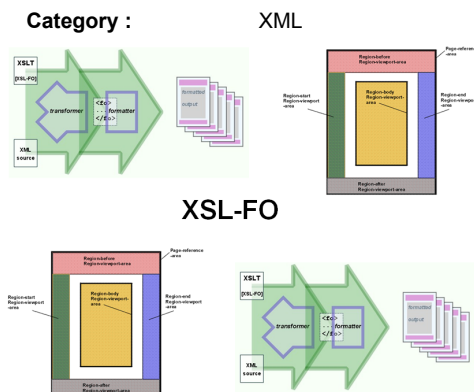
Category : XML

XSLT
[XSL-FO]
transformer
<fo>
...
</fo>
formatter
formatted
output
XML
source

Page-reference
-area
Region-before
Region-viewport-area
Region-start
Region-viewport
-area
Region-body
Region-viewport-
area
Region-end
Region-viewport
-area
Region-after
Region-viewport-area

XSL-FO

Page-reference
-area
Region-before
Region-viewport-area
Region-start
Region-viewport
-area
Region-body
Region-viewport-
area
Region-end
Region-viewport
-area
Region-after
Region-viewport-area

XSLT
[XSL-FO]
transformer
<fo>
...
</fo>
formatter
formatted
output
XML
source